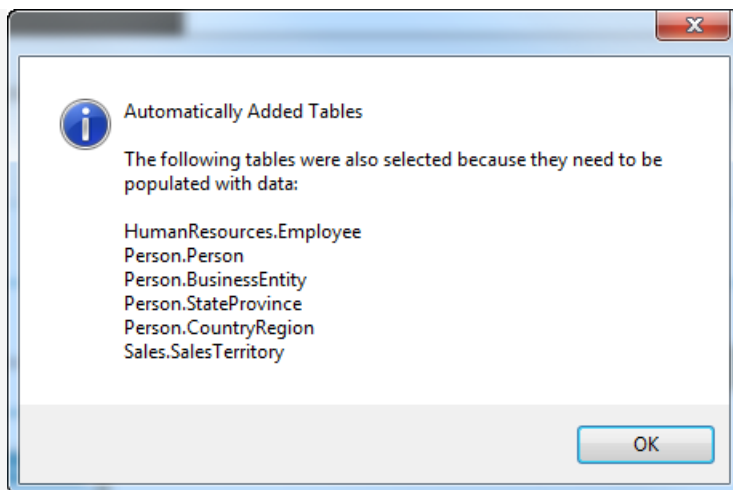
Automatically Added Tables

The following tables were also selected because they need to be populated with data:

HumanResources.Employee
Person.Person
Person.BusinessEntity
Person.StateProvince
Person.CountryRegion
Sales.SalesTerritory

OK